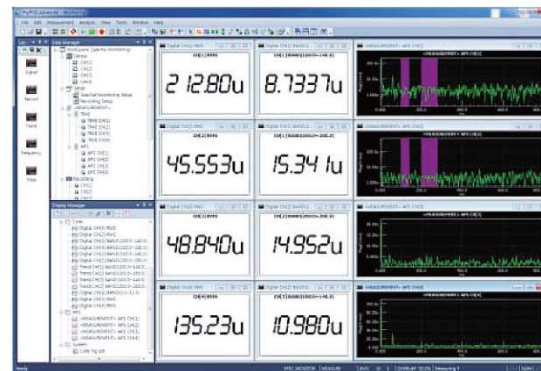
File Edit Measurement Analysis View Tools Window Help

Signal

Record

Trend

Frequency

Map

Data Manager

Display Manager

Digital CH(1) RMS

212.80u

Digital CH(1) BAND2

8.7337u

45.553u

15.341u

48.840u

14.952u

135.23u

10.980u

Ready